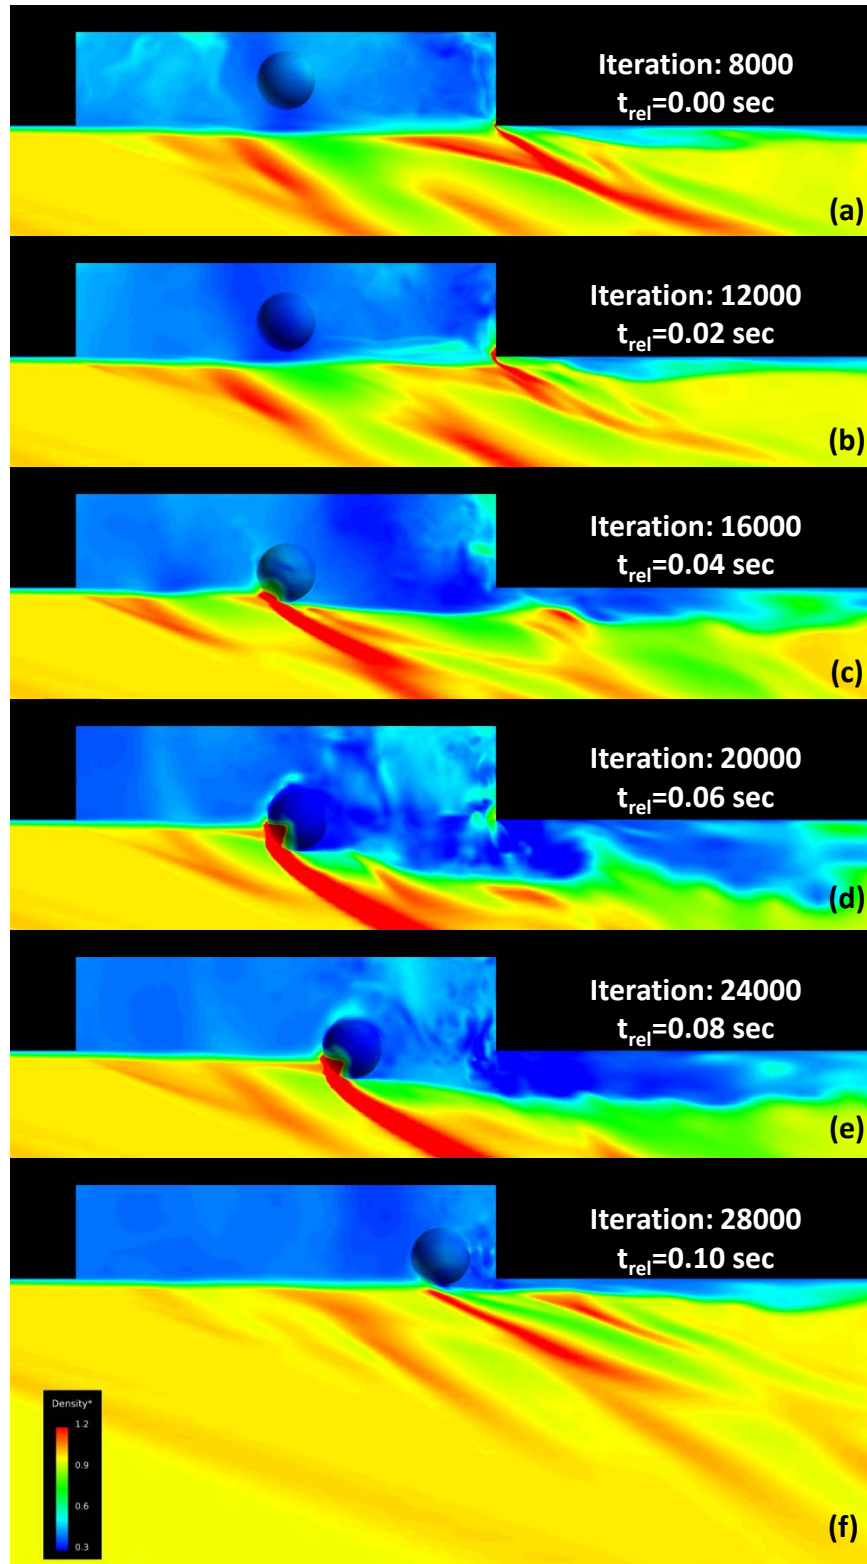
Iteration: 8000
$t_{rel}$=0.00 sec
(a)

Iteration: 12000
$t_{rel}$=0.02 sec
(b)

Iteration: 16000
$t_{rel}$=0.04 sec
(c)

Iteration: 20000
$t_{rel}$=0.06 sec
(d)

Iteration: 24000
$t_{rel}$=0.08 sec
(e)

Iteration: 28000
$t_{rel}$=0.10 sec

Density*
1.2
0.9
0.6
0.3
(f)